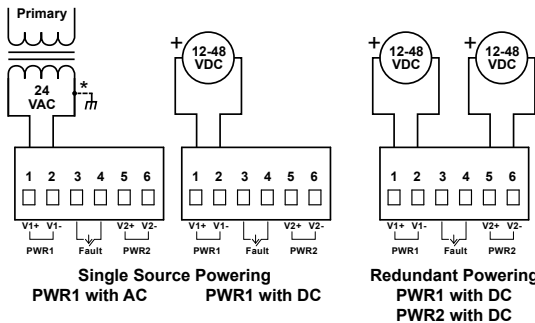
Primary

24 VAC

*

+

12-48 VDC

1 2 3 4 5 6

V1+ V1- V2+ V2-

PWR1 Fault PWR2

1 2 3 4 5 6

V1+ V1- V2+ V2-

PWR1 Fault PWR2

Single Source Powering

PWR1 with AC PWR1 with DC

+

12-48 VDC

+

12-48 VDC

1 2 3 4 5 6

V1+ V1- V2+ V2-

PWR1 Fault PWR2

Redundant Powering

PWR1 with DC

PWR2 with DC